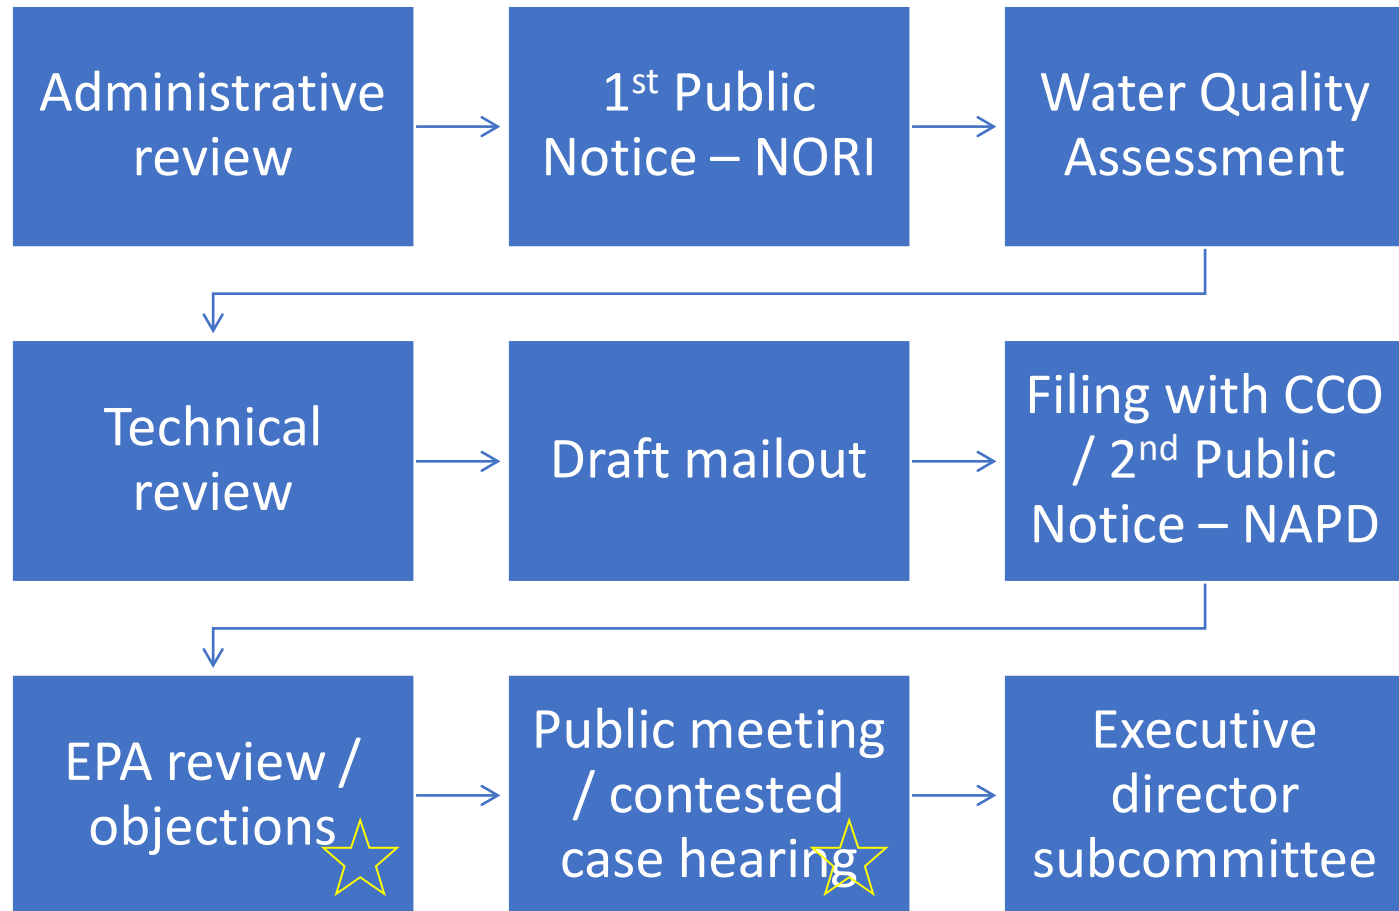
Administrative review

1$^{st}$ Public Notice – NORI

Water Quality Assessment

Technical review

Draft mailout

Filing with CCO / 2$^{nd}$ Public Notice – NAPD

EPA review / objections

Public meeting / contested case hearing

Executive director subcommittee